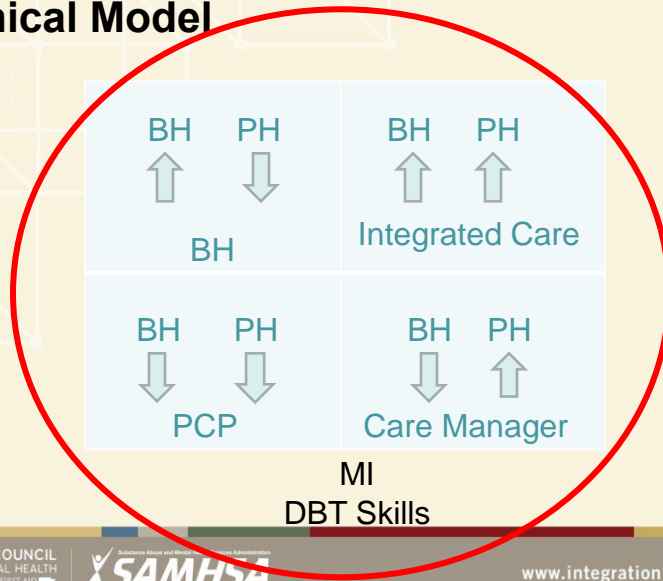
nical Model

| BH PH<br>BH | BH PH<br>Integrated Care |
|---|---|
| BH PH<br>PCP | BH PH<br>Care Manager |

MI
DBT Skills

COUNCIL
AL HEALTH
SAMHSA
Substance Abuse and Mental Health Services Administration
www.integration